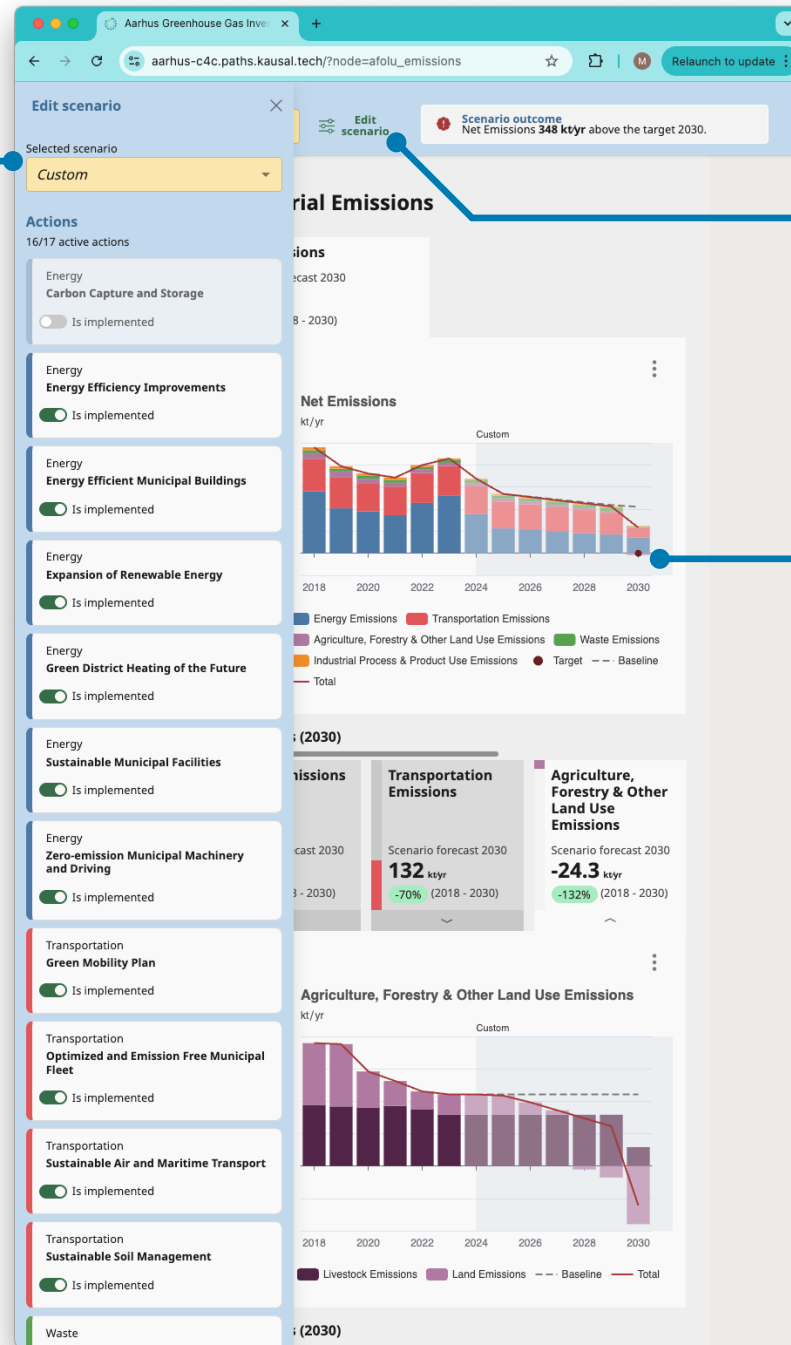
Aarhus Greenhouse Gas Inve ×
+
aarhus-c4c.paths.kausal.tech/?node=afolu_emissions
M
Relaunch to update

Edit scenario
Selected scenario
Custom
Actions
16/17 active actions

Energy
Carbon Capture and Storage
Is implemented

Energy
Energy Efficiency Improvements
Is implemented

Energy
Energy Efficient Municipal Buildings
Is implemented

Energy
Expansion of Renewable Energy
Is implemented

Energy
Green District Heating of the Future
Is implemented

Energy
Sustainable Municipal Facilities
Is implemented

Energy
Zero-emission Municipal Machinery and Driving
Is implemented

Transportation
Green Mobility Plan
Is implemented

Transportation
Optimized and Emission Free Municipal Fleet
Is implemented

Transportation
Sustainable Air and Maritime Transport
Is implemented

Transportation
Sustainable Soil Management
Is implemented

Waste

Edit scenario
Scenario outcome
Net Emissions 348 kt/yr above the target 2030.

rial Emissions
sions
ecast 2030
8 - 2030)

Net Emissions
kt/yr
Custom
2018 2020 2022 2024 2026 2028 2030
Energy Emissions
Transportation Emissions
Agriculture, Forestry & Other Land Use Emissions
Waste Emissions
Industrial Process & Product Use Emissions
Target
Baseline
Total

s (2030)
missions
ecast 2030
8 - 2030)

Transportation Emissions
Scenario forecast 2030
132 kt/yr
-70% (2018 - 2030)

Agriculture, Forestry & Other Land Use Emissions
Scenario forecast 2030
-24.3 kt/yr
-132% (2018 - 2030)

Agriculture, Forestry & Other Land Use Emissions
kt/yr
Custom
2018 2020 2022 2024 2026 2028 2030
Livestock Emissions
Land Emissions
Baseline
Total

s (2030)